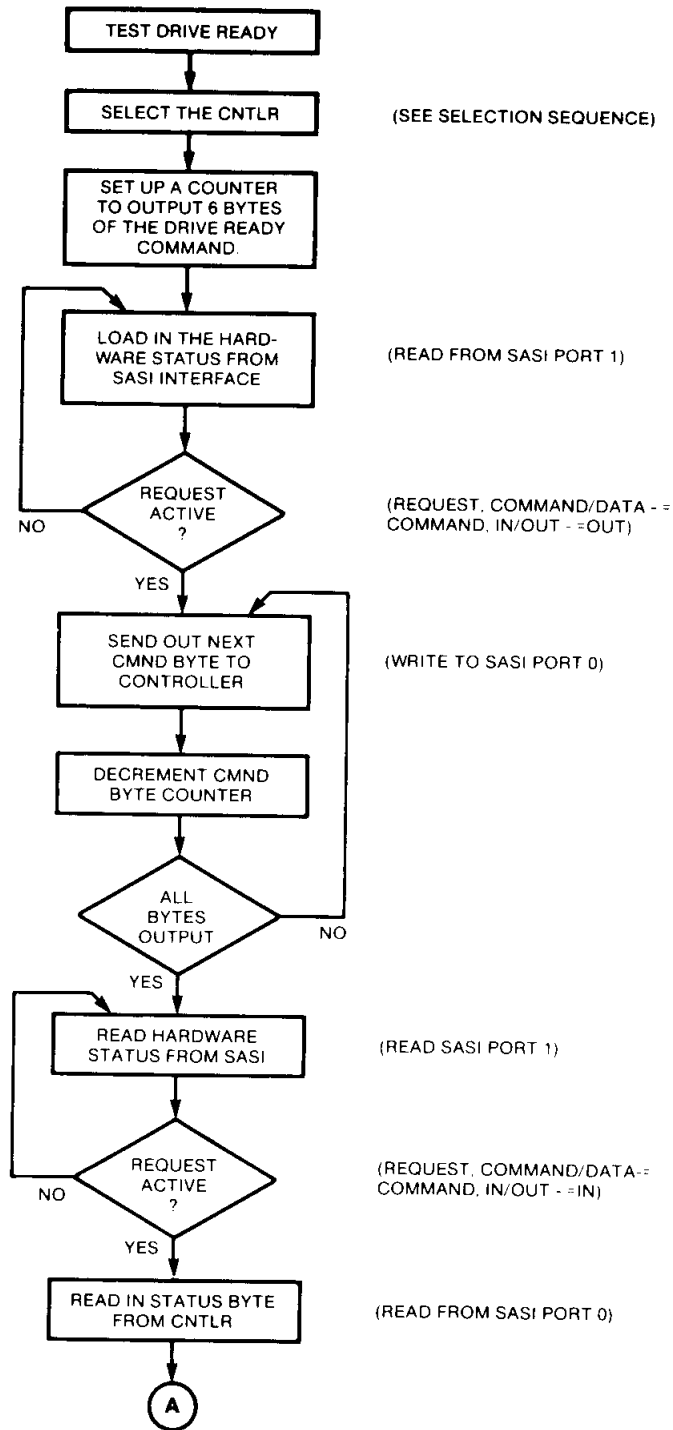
TEST DRIVE READY

SELECT THE CNTLR

(SEE SELECTION SEQUENCE)

SET UP A COUNTER TO OUTPUT 6 BYTES OF THE DRIVE READY COMMAND.

LOAD IN THE HARDWARE STATUS FROM SASI INTERFACE

(READ FROM SASI PORT 1)

REQUEST ACTIVE ?

NO

(REQUEST, COMMAND/DATA - = COMMAND, IN/OUT - =OUT)

YES

SEND OUT NEXT CMND BYTE TO CONTROLLER

(WRITE TO SASI PORT 0)

DECREMENT CMND BYTE COUNTER

ALL BYTES OUTPUT

NO

YES

READ HARDWARE STATUS FROM SASI

(READ SASI PORT 1)

REQUEST ACTIVE ?

NO

(REQUEST, COMMAND/DATA-= COMMAND, IN/OUT - =IN)

YES

READ IN STATUS BYTE FROM CNTLR

(READ FROM SASI PORT 0)

A